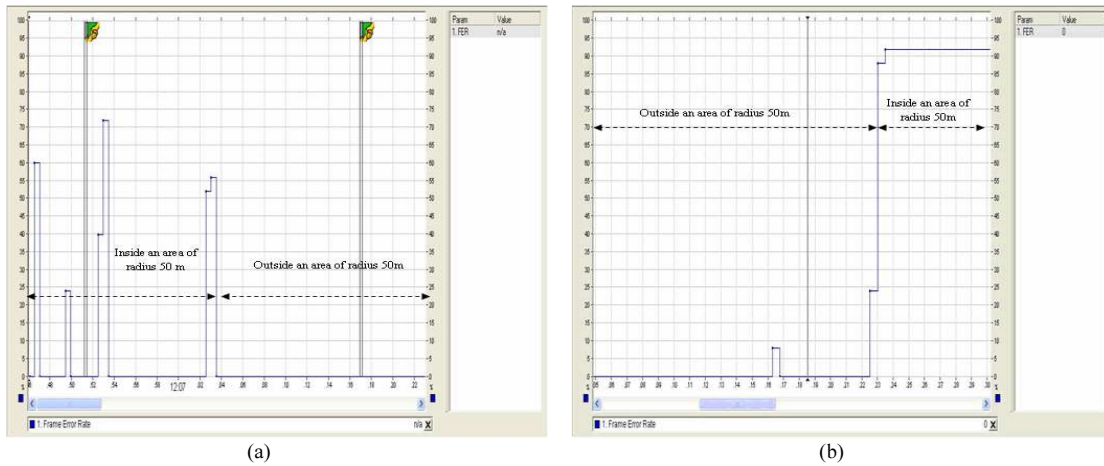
| Param | Value |
|---|---|
| 1. FER | n/a |

100 95 90 85 80 75 70 65 60 55 50 45 40 35 30 25 20 15 10 5 0

Inside an area of radius 50 m

Outside an area of radius 50m

12:07

1. Frame Error Rate

n/a

(a)

| Param | Value |
|---|---|
| 1. FER | 0 |

100 95 90 85 80 75 70 65 60 55 50 45 40 35 30 25 20 15 10 5 0

Outside an area of radius 50m

Inside an area of radius 50m

1. Frame Error Rate

0

(b)